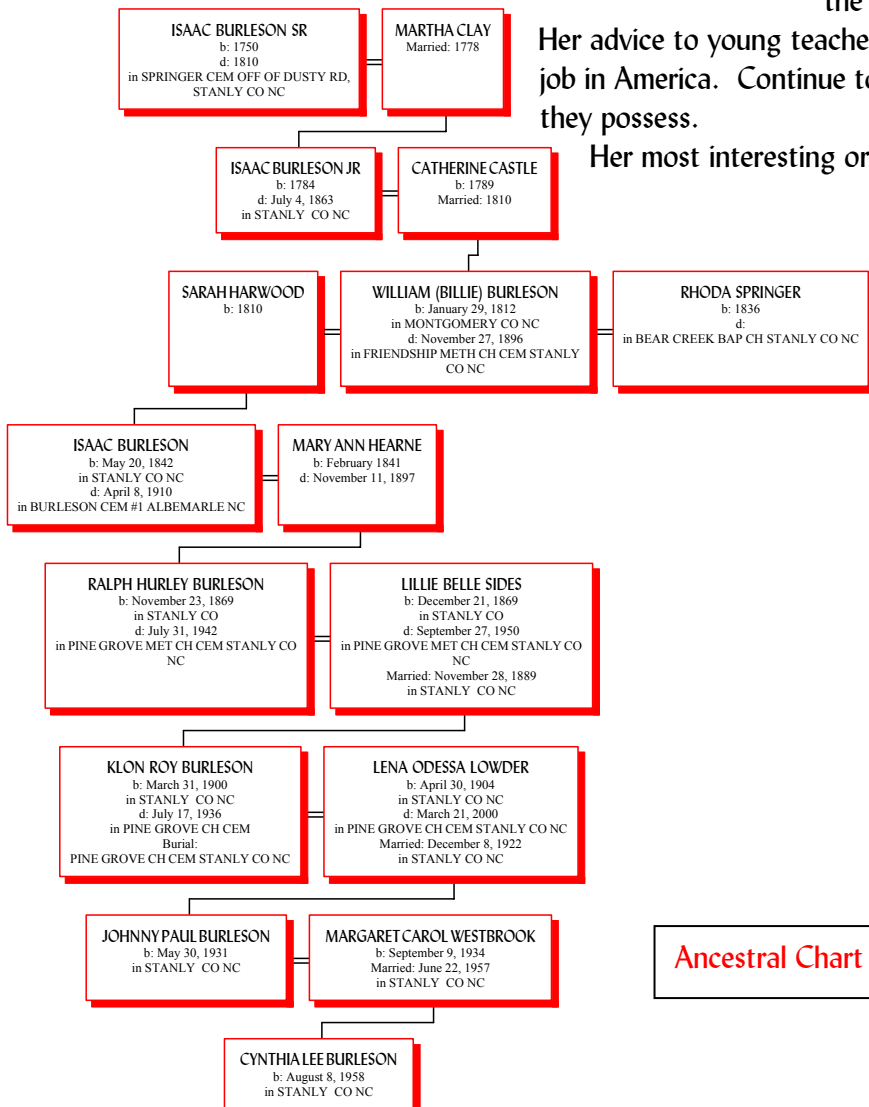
the

Her advice to young teache job in America. Continue to they possess.

Her most interesting or

ISAAC BURLESON SR
b: 1750
d: 1810
in SPRINGER CEM OFF OF DUSTY RD, STANLY CO NC

MARTHA CLAY
Married: 1778

ISAAC BURLESON JR
b: 1784
d: July 4, 1863
in STANLY CO NC

CATHERINE CASTLE
b: 1789
Married: 1810

SARAH HARWOOD
b: 1810

WILLIAM (BILLIE) BURLESON
b: January 29, 1812
in MONTGOMERY CO NC
d: November 27, 1896
in FRIENDSHIP METH CH CEM STANLY CO NC

RHODA SPRINGER
b: 1836
d:
in BEAR CREEK BAP CH STANLY CO NC

ISAAC BURLESON
b: May 20, 1842
in STANLY CO NC
d: April 8, 1910
in BURLESON CEM #1 ALBEMARLE NC

MARY ANN HEARNE
b: February 1841
d: November 11, 1897

RALPH HURLEY BURLESON
b: November 23, 1869
in STANLY CO
d: July 31, 1942
in PINE GROVE MET CH CEM STANLY CO NC

LILLIE BELLE SIDES
b: December 21, 1869
in STANLY CO
d: September 27, 1950
in PINE GROVE MET CH CEM STANLY CO NC
Married: November 28, 1889
in STANLY CO NC

KLON ROY BURLESON
b: March 31, 1900
in STANLY CO NC
d: July 17, 1936
in PINE GROVE CH CEM
Burial:
PINE GROVE CH CEM STANLY CO NC

LENA ODESSA LOWDER
b: April 30, 1904
in STANLY CO NC
d: March 21, 2000
in PINE GROVE CH CEM STANLY CO NC
Married: December 8, 1922
in STANLY CO NC

JOHNNY PAUL BURLESON
b: May 30, 1931
in STANLY CO NC

MARGARET CAROL WESTBROOK
b: September 9, 1934
Married: June 22, 1957
in STANLY CO NC

Ancestral Chart

CYNTHIA LEE BURLESON
b: August 8, 1958
in STANLY CO NC